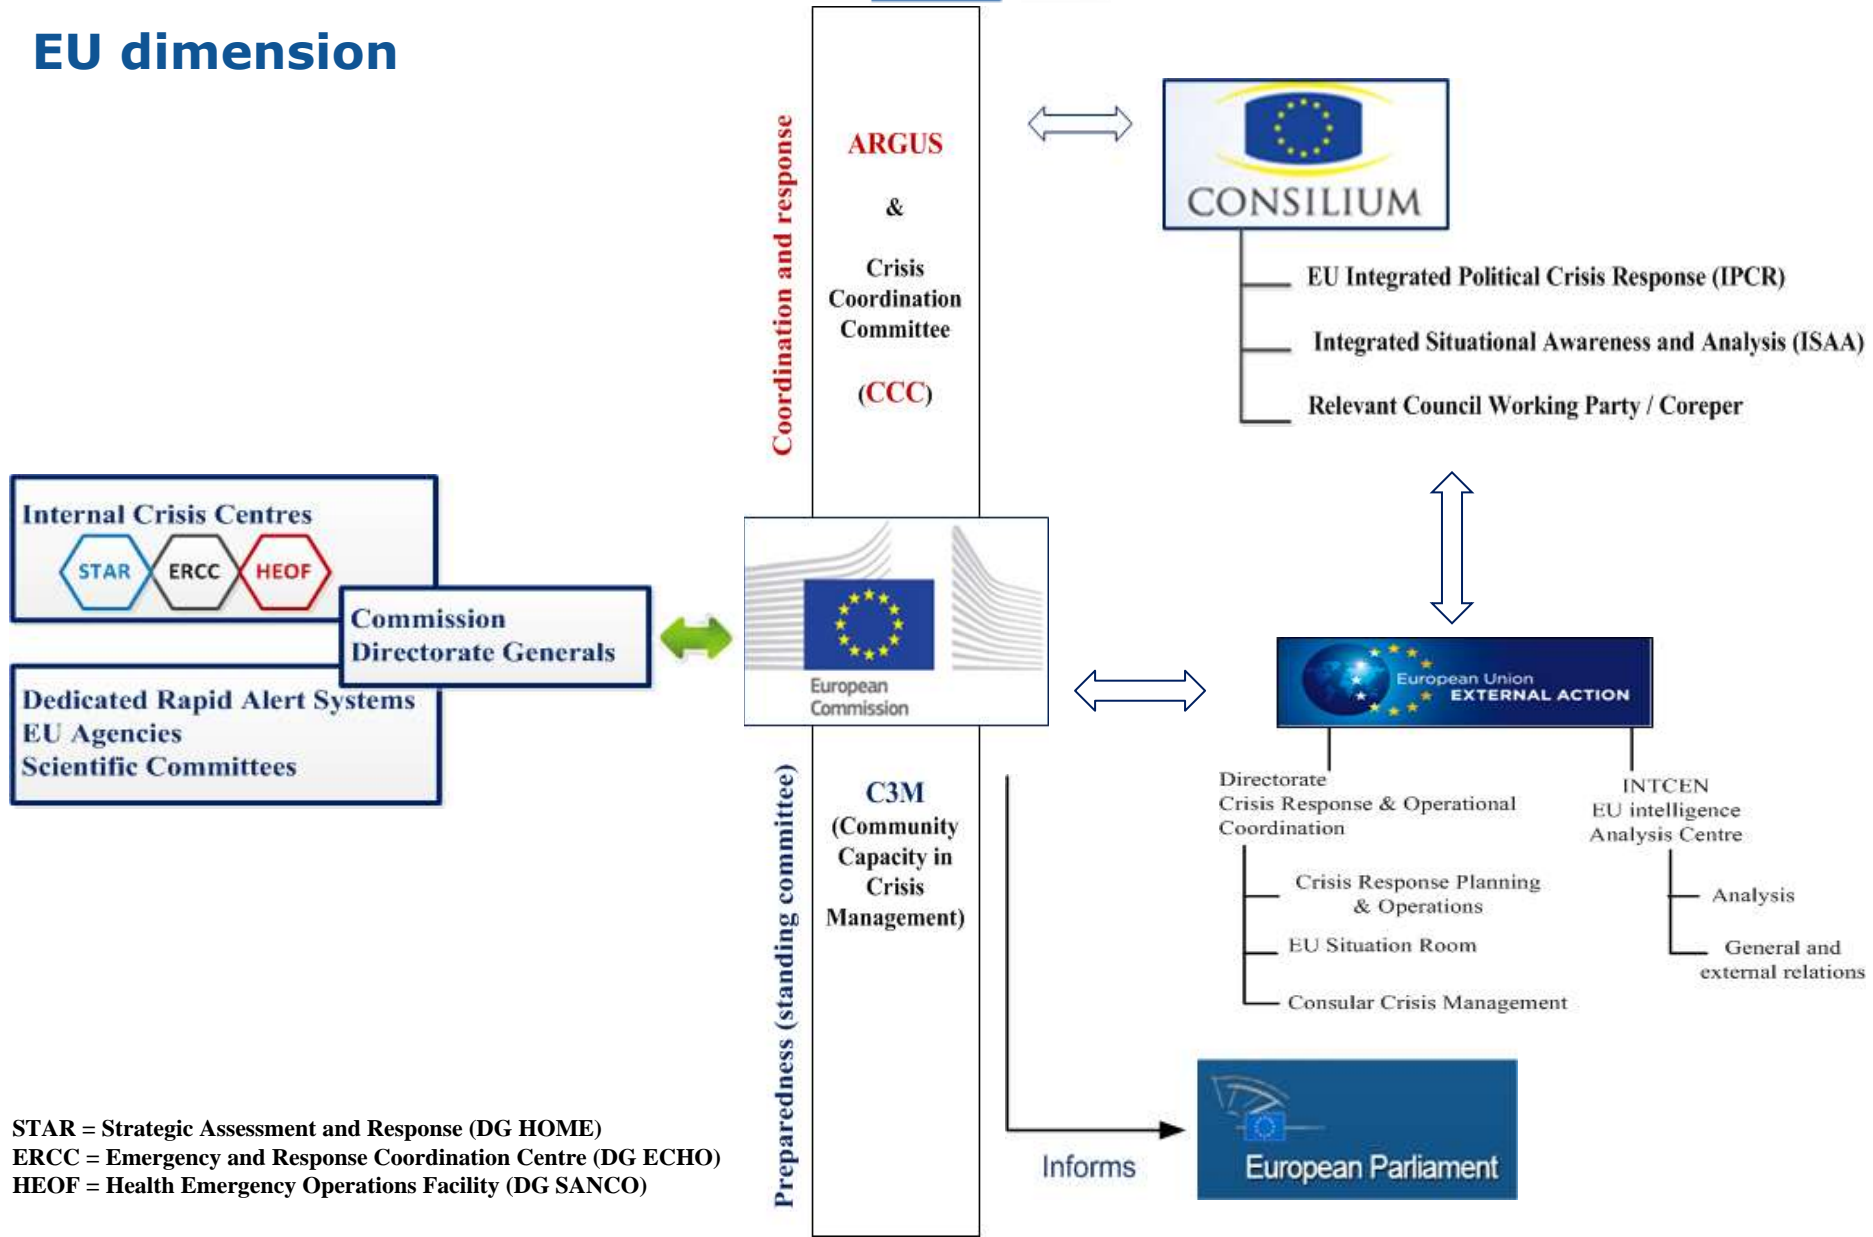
EU dimension

Coordination and response

ARGUS

&

Crisis Coordination Committee

(CCC)

CONSILIUM

EU Integrated Political Crisis Response (IPCR)

Integrated Situational Awareness and Analysis (ISAA)

Relevant Council Working Party / Coreper

Internal Crisis Centres

STAR ERCC HEOF

Commission Directorate Generals

Dedicated Rapid Alert Systems
EU Agencies
Scientific Committees

European Commission

European Union EXTERNAL ACTION

Directorate Crisis Response & Operational Coordination

Crisis Response Planning & Operations

EU Situation Room

Consular Crisis Management

INTCEN
EU intelligence Analysis Centre

Analysis

General and external relations

Preparedness (standing committee)

C3M
(Community Capacity in Crisis Management)

Informs

European Parliament

STAR = Strategic Assessment and Response (DG HOME)
ERCC = Emergency and Response Coordination Centre (DG ECHO)
HEOF = Health Emergency Operations Facility (DG SANCO)